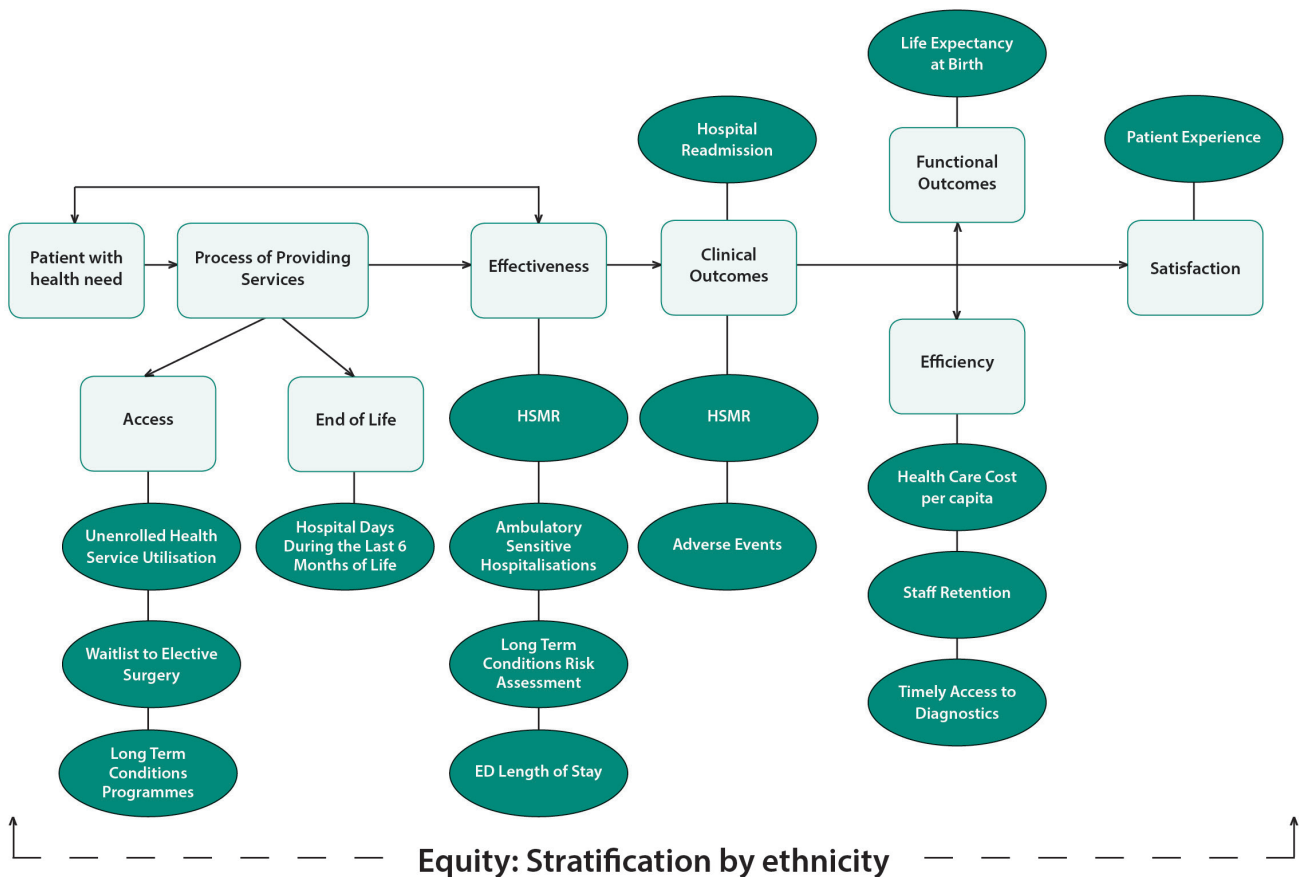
Life Expectancy at Birth

Hospital Readmission

Functional Outcomes

Patient Experience

Patient with health need

Process of Providing Services

Effectiveness

Clinical Outcomes

Satisfaction

Efficiency

Access

End of Life

HSMR

HSMR

Health Care Cost per capita

Unenrolled Health Service Utilisation

Hospital Days During the Last 6 Months of Life

Ambulatory Sensitive Hospitalisations

Adverse Events

Staff Retention

Waitlist to Elective Surgery

Long Term Conditions Risk Assessment

Timely Access to Diagnostics

Long Term Conditions Programmes

ED Length of Stay

Equity: Stratification by ethnicity